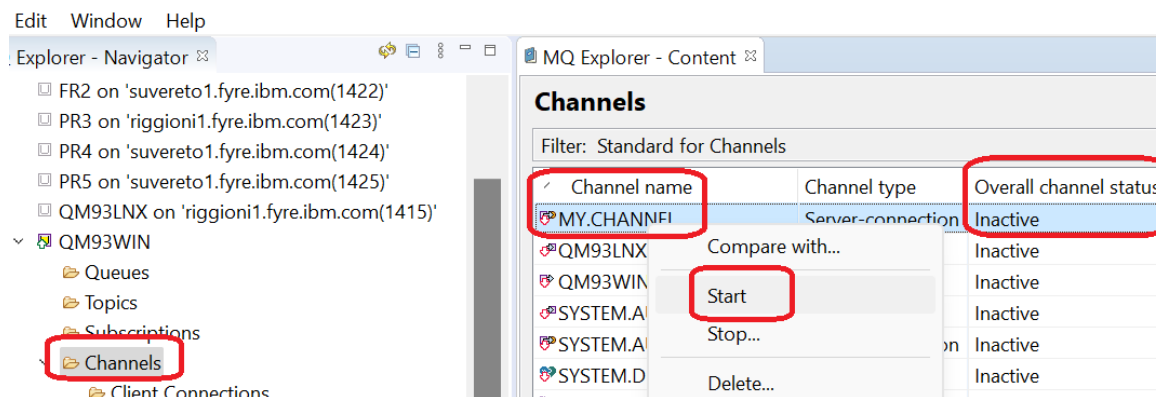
Edit Window Help

Explorer - Navigator

FR2 on 'suvereto1.fyre.ibm.com(1422)'
PR3 on 'riggioni1.fyre.ibm.com(1423)'
PR4 on 'suvereto1.fyre.ibm.com(1424)'
PR5 on 'suvereto1.fyre.ibm.com(1425)'
QM93LNX on 'riggioni1.fyre.ibm.com(1415)'
QM93WIN
Queues
Topics
Subscriptions
Channels
Client Connections

MQ Explorer - Content

Channels

Filter: Standard for Channels

| Channel name | Channel type | Overall channel status |
|---|---|---|
| MY.CHANNEL | Server-connection | Inactive |
| QM93LNX | | Inactive |
| QM93WIN | | Inactive |
| SYSTEM.AU | | Inactive |
| SYSTEM.AU | on | Inactive |
| SYSTEM.D | | Inactive |

Compare with...
Start
Stop...
Delete...